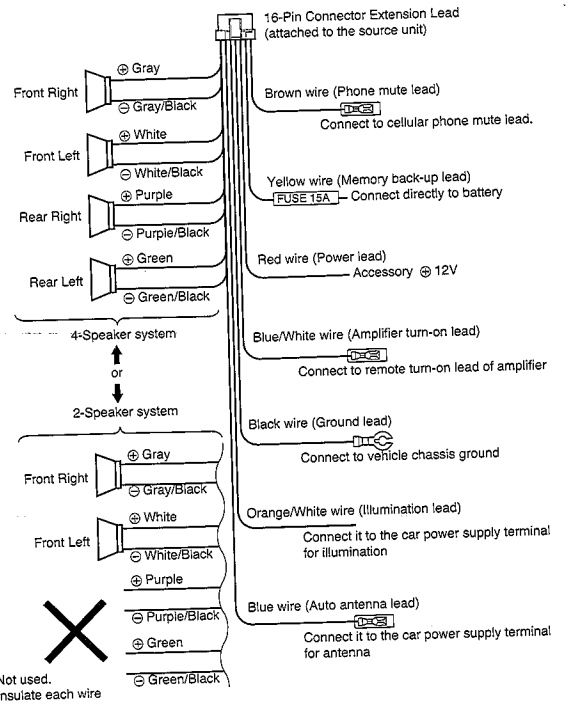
16-Pin Connector Extension Lead
(attached to the source unit)

Front Right
$\oplus$ Gray
$\ominus$ Gray/Black

Front Left
$\oplus$ White
$\ominus$ White/Black

Rear Right
$\oplus$ Purple
$\ominus$ Purple/Black

Rear Left
$\oplus$ Green
$\ominus$ Green/Black

4-Speaker system
or
2-Speaker system

Front Right
$\oplus$ Gray
$\ominus$ Gray/Black

Front Left
$\oplus$ White
$\ominus$ White/Black
$\oplus$ Purple
$\ominus$ Purple/Black
$\oplus$ Green
$\ominus$ Green/Black

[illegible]ot used.
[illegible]nsulate each wire

Brown wire (Phone mute lead)
Connect to cellular phone mute lead.

Yellow wire (Memory back-up lead)
FUSE 15A
Connect directly to battery

Red wire (Power lead)
Accessory $\oplus$ 12V

Blue/White wire (Amplifier turn-on lead)
Connect to remote turn-on lead of amplifier

Black wire (Ground lead)
Connect to vehicle chassis ground

Orange/White wire (Illumination lead)
Connect it to the car power supply terminal for illumination

Blue wire (Auto antenna lead)
Connect it to the car power supply terminal for antenna